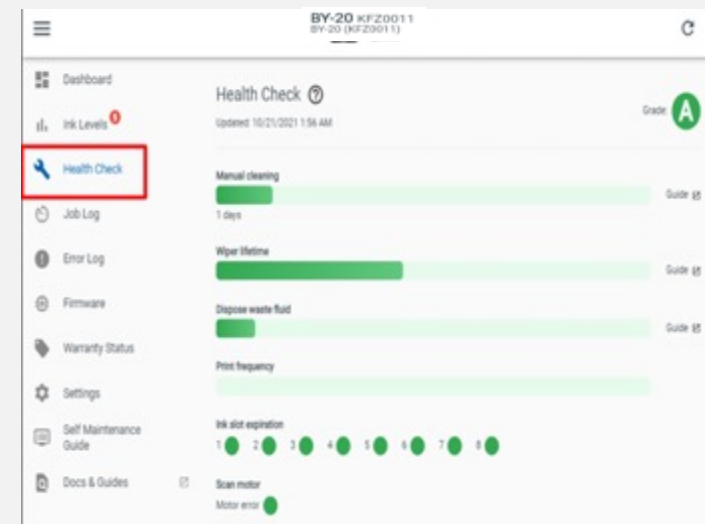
BY-20 KFZ0011
BY-20 (KFZ0011)

Dashboard
Ink Levels 0
Health Check
Job Log
Error Log
Firmware
Warranty Status
Settings
Self Maintenance Guide
Docs & Guides

Health Check
Updated: 10/21/2021 1:56 AM
Grade A

Manual cleaning
1 days
Guide

Wiper lifetime
Guide

Dispose waste fluid
Guide

Print frequency

Ink slot expiration
1 2 3 4 5 6 7 8

Scan motor
Motor error